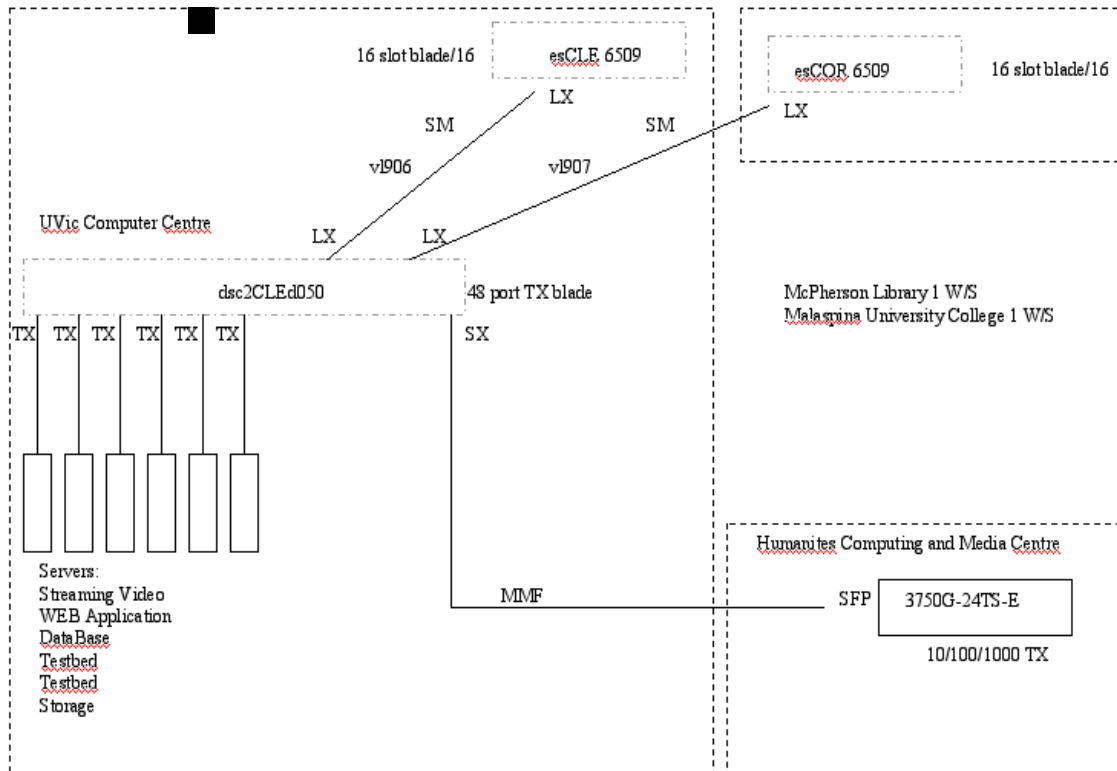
16 slot blade/16

esCLE 6509

LX

esCOR 6509

16 slot blade/16

LX

SM

SM

vl906

vl907

UVic Computer Centre

LX

LX

dsc2CLEd050

48 port TX blade

McPherson Library 1 W/S
Malaspina University College 1 W/S

TX TX TX TX TX TX

SX

Humanites Computing and Media Centre

Servers:
Streaming Video
WEB Application
DataBase
Testbed
Testbed
Storage

MMF

SFP

3750G-24TS-E

10/100/1000 TX